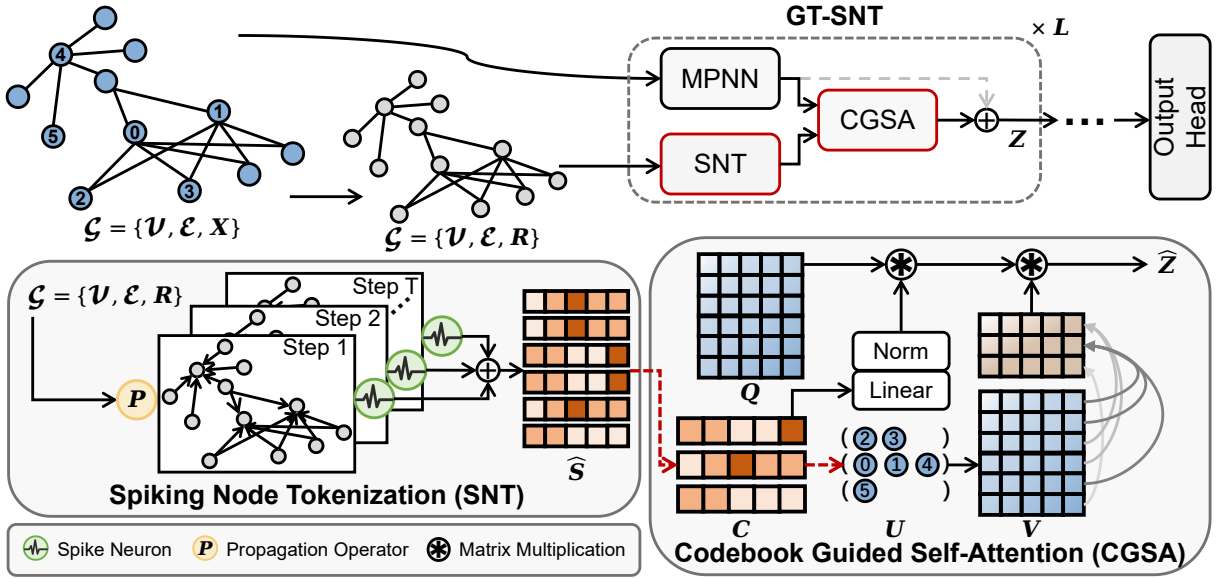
GT-SNT

$\times L$

4

5

0

1

2

3

$\mathcal{G} = \{\mathcal{V}, \mathcal{E}, \boldsymbol{X}\}$

$\mathcal{G} = \{\mathcal{V}, \mathcal{E}, \boldsymbol{R}\}$

MPNN

SNT

CGSA

$\oplus$

$\boldsymbol{Z}$

Output Head

$\mathcal{G} = \{\mathcal{V}, \mathcal{E}, \boldsymbol{R}\}$

Step T

Step 2

Step 1

$\boldsymbol{P}$

$\widehat{\boldsymbol{S}}$

Spiking Node Tokenization (SNT)

$\widehat{\boldsymbol{Z}}$

Norm

Linear

$\boldsymbol{Q}$

$\boldsymbol{C}$

( 2 3 )
( 0 1 4 )
( 5 )

$\boldsymbol{U}$

$\boldsymbol{V}$

Codebook Guided Self-Attention (CGSA)

Spike Neuron $\boldsymbol{P}$ Propagation Operator Matrix Multiplication